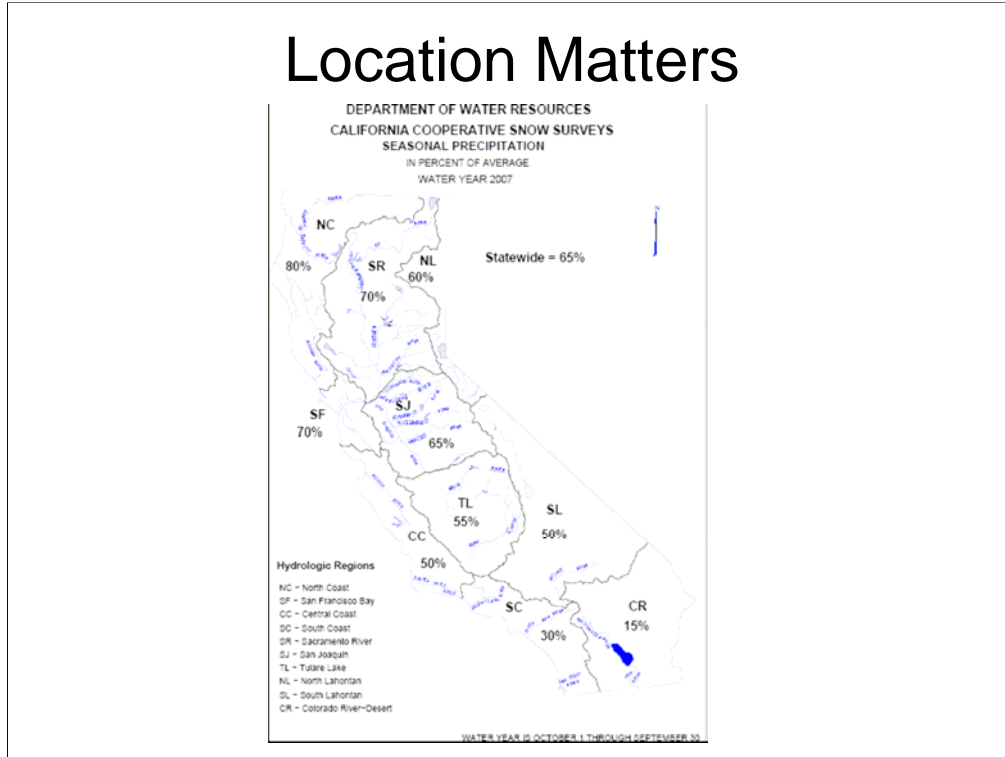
Location Matters

DEPARTMENT OF WATER RESOURCES
CALIFORNIA COOPERATIVE SNOW SURVEYS
SEASONAL PRECIPITATION
IN PERCENT OF AVERAGE
WATER YEAR 2007

Statewide = 65%

NC
80%

SR
70%

NL
60%

SF
70%

SJ
65%

TL
55%

SL
50%

CC
50%

SC
30%

CR
15%

Hydrologic Regions
NC – North Coast
SF – San Francisco Bay
CC – Central Coast
SC – South Coast
SR – Sacramento River
SJ – San Joaquin
TL – Tulare Lake
NL – North Lahontan
SL – South Lahontan
CR – Colorado River–Desert

WATER YEAR IS OCTOBER 1 THROUGH SEPTEMBER 30